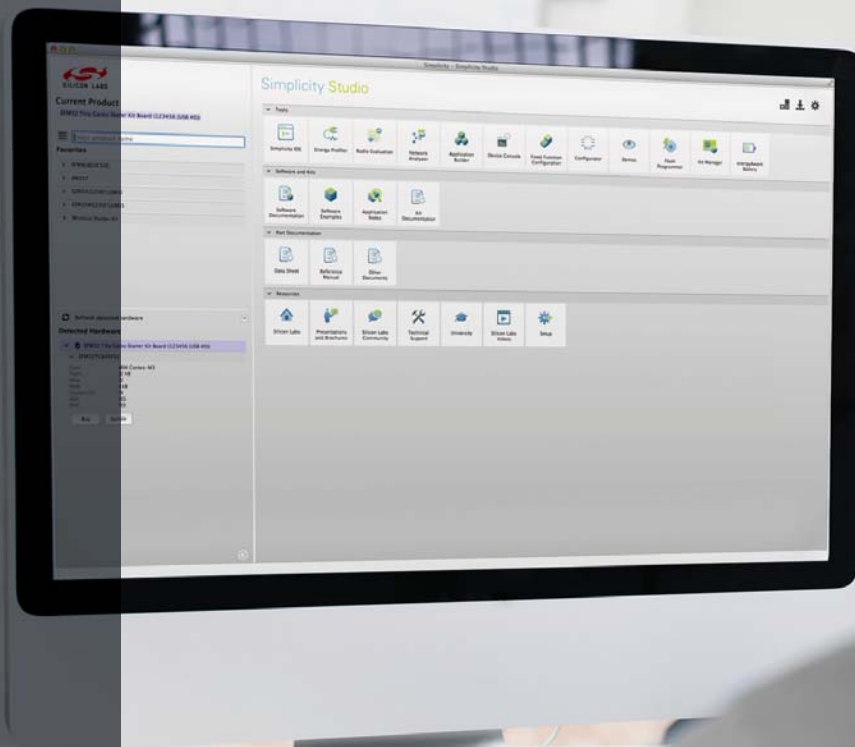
Simplicity - Simplicity Studio

SILICON LABS

Current Product

EFM32 Tiny Gecko Starter Kit Board (LCD4256 (USB HID)

Favorites

Refresh detected hardware

Detected Hardware

Simplicity Studio

Tools

Simplicity IDE

Energy Profiler

Radio Evaluation

Network Analyzer

Application Builder

Device Console

Fixed Function Configuration

Configurator

Demos

Flash Programmer

Kit Manager

Intrapdware Battery

Software and Kits

Software Documentation

Software Examples

Application Notes

Kit Documentation

Part Documentation

Data Sheet

Reference Manual

Other Documents

Resources

Silicon Labs

Presentations and Brochures

Silicon Labs Community

Technical Support

University

Silicon Labs Videos

Setup